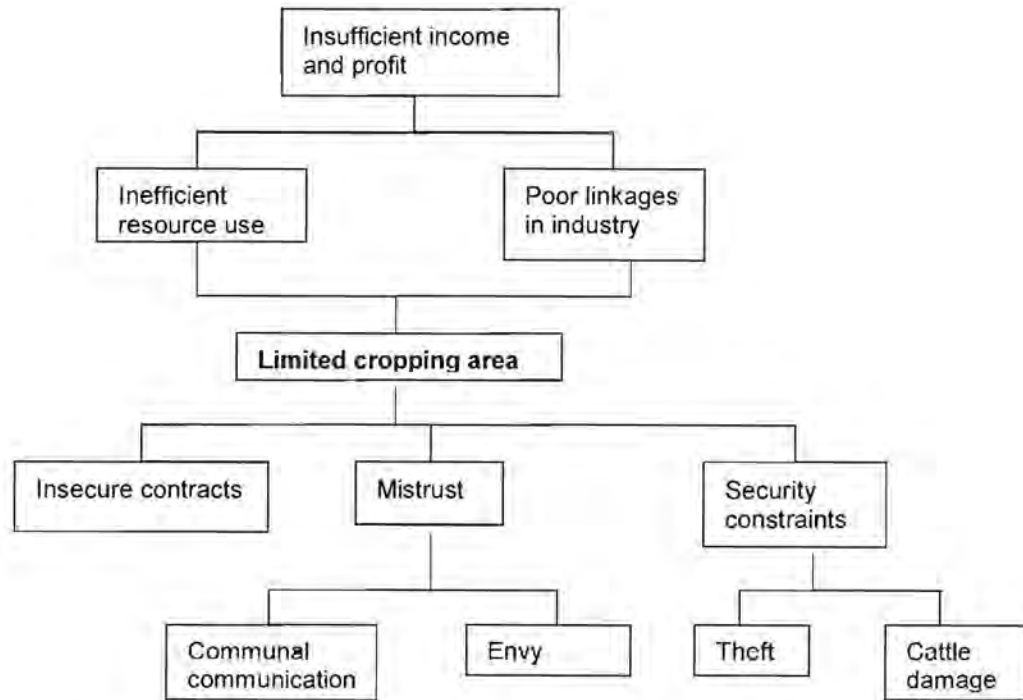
Insufficient income and profit

Inefficient resource use

Poor linkages in industry

Limited cropping area

Insecure contracts

Mistrust

Security constraints

Communal communication

Envy

Theft

Cattle damage